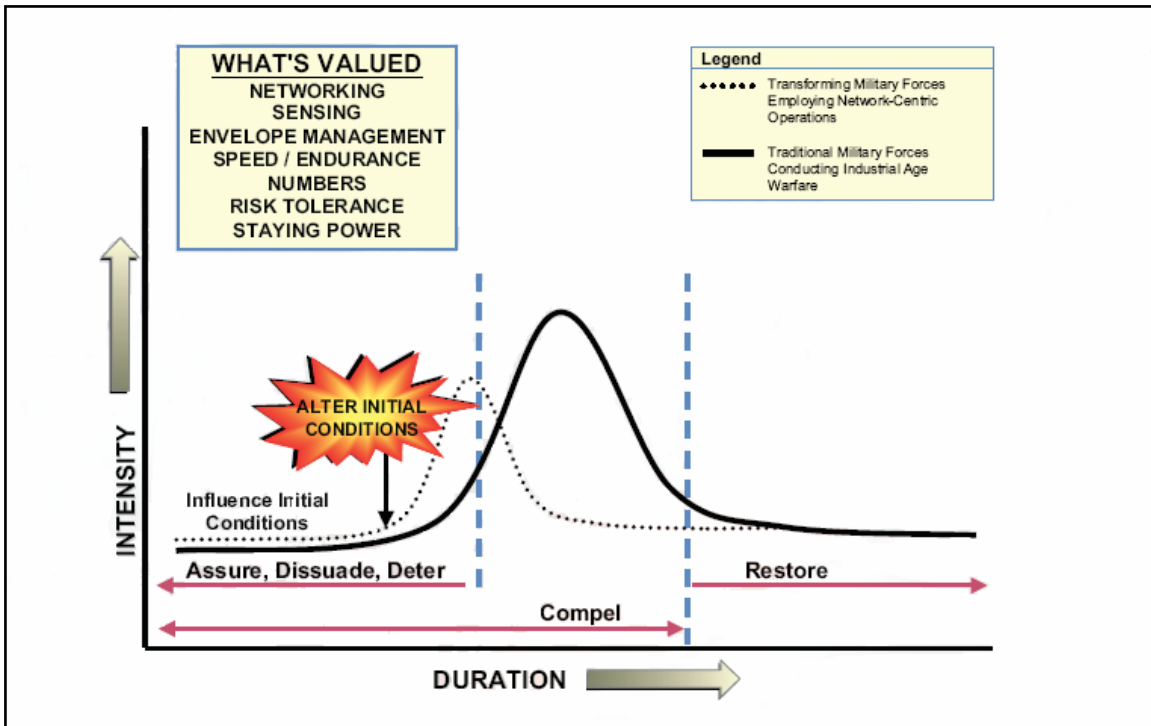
WHAT'S VALUED
NETWORKING
SENSING
ENVELOPE MANAGEMENT
SPEED / ENDURANCE
NUMBERS
RISK TOLERANCE
STAYING POWER

Legend
Transforming Military Forces Employing Network-Centric Operations
Traditional Military Forces Conducting Industrial Age Warfare

ALTER INITIAL CONDITIONS

Influence Initial Conditions

INTENSITY

Assure, Dissuade, Deter

Restore

Compel

DURATION